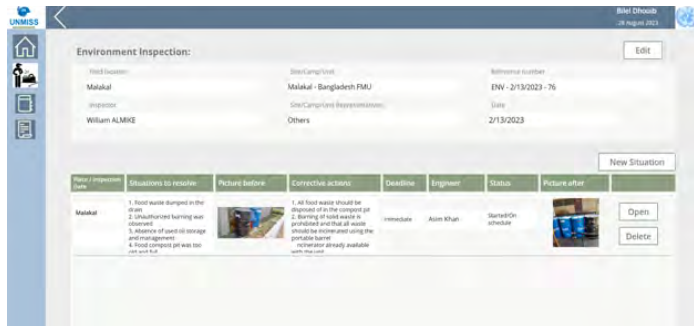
UNMISS

Bilel Dhoob
28 August 2023

Environment Inspection:

Edit

Field location
Malakal

Site/Camp/Unit
Malakal - Bangladesh FMU

Reference number
ENV - 2/13/2023 - 76

Inspector
William ALMIKE

Site/Camp/Unit Representatives
Others

Date
2/13/2023

New Situation

| Place / Inspection Date | Situations to resolve | Picture before | Corrective actions | Deadline | Engineer | Status | Picture after | |
|---|---|---|---|---|---|---|---|---|
| Malakal | 1. Food waste dumped in the drain 2. Unauthorized burning was observed 3. Absence of used oil storage and management 4. Food compost pit was too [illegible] |  | 1. All food waste should be disposed of in the compost pit 2. Burning of solid waste is prohibited and that all waste should be incinerated using the portable barrel incinerator already available with the unit | Immediate | Asim Khan | Started/On schedule |  | Open Delete |